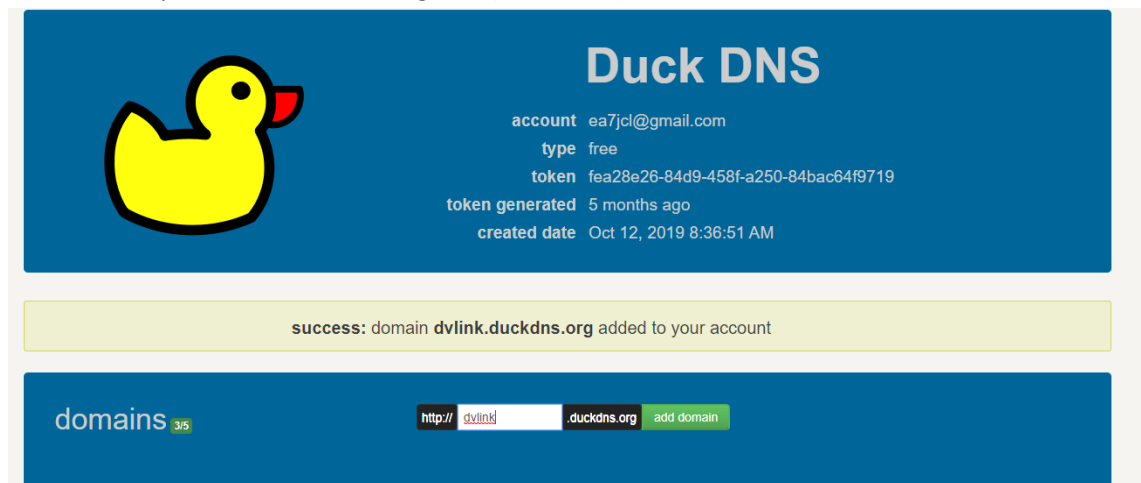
Duck DNS

account ea7jcl@gmail.com
type free
token fea28e26-84d9-458f-a250-84bac64f9719
token generated 5 months ago
created date Oct 12, 2019 8:36:51 AM

success: domain dvlink.duckdns.org added to your account

domains 3/5

http:// dvlink .duckdns.org add domain